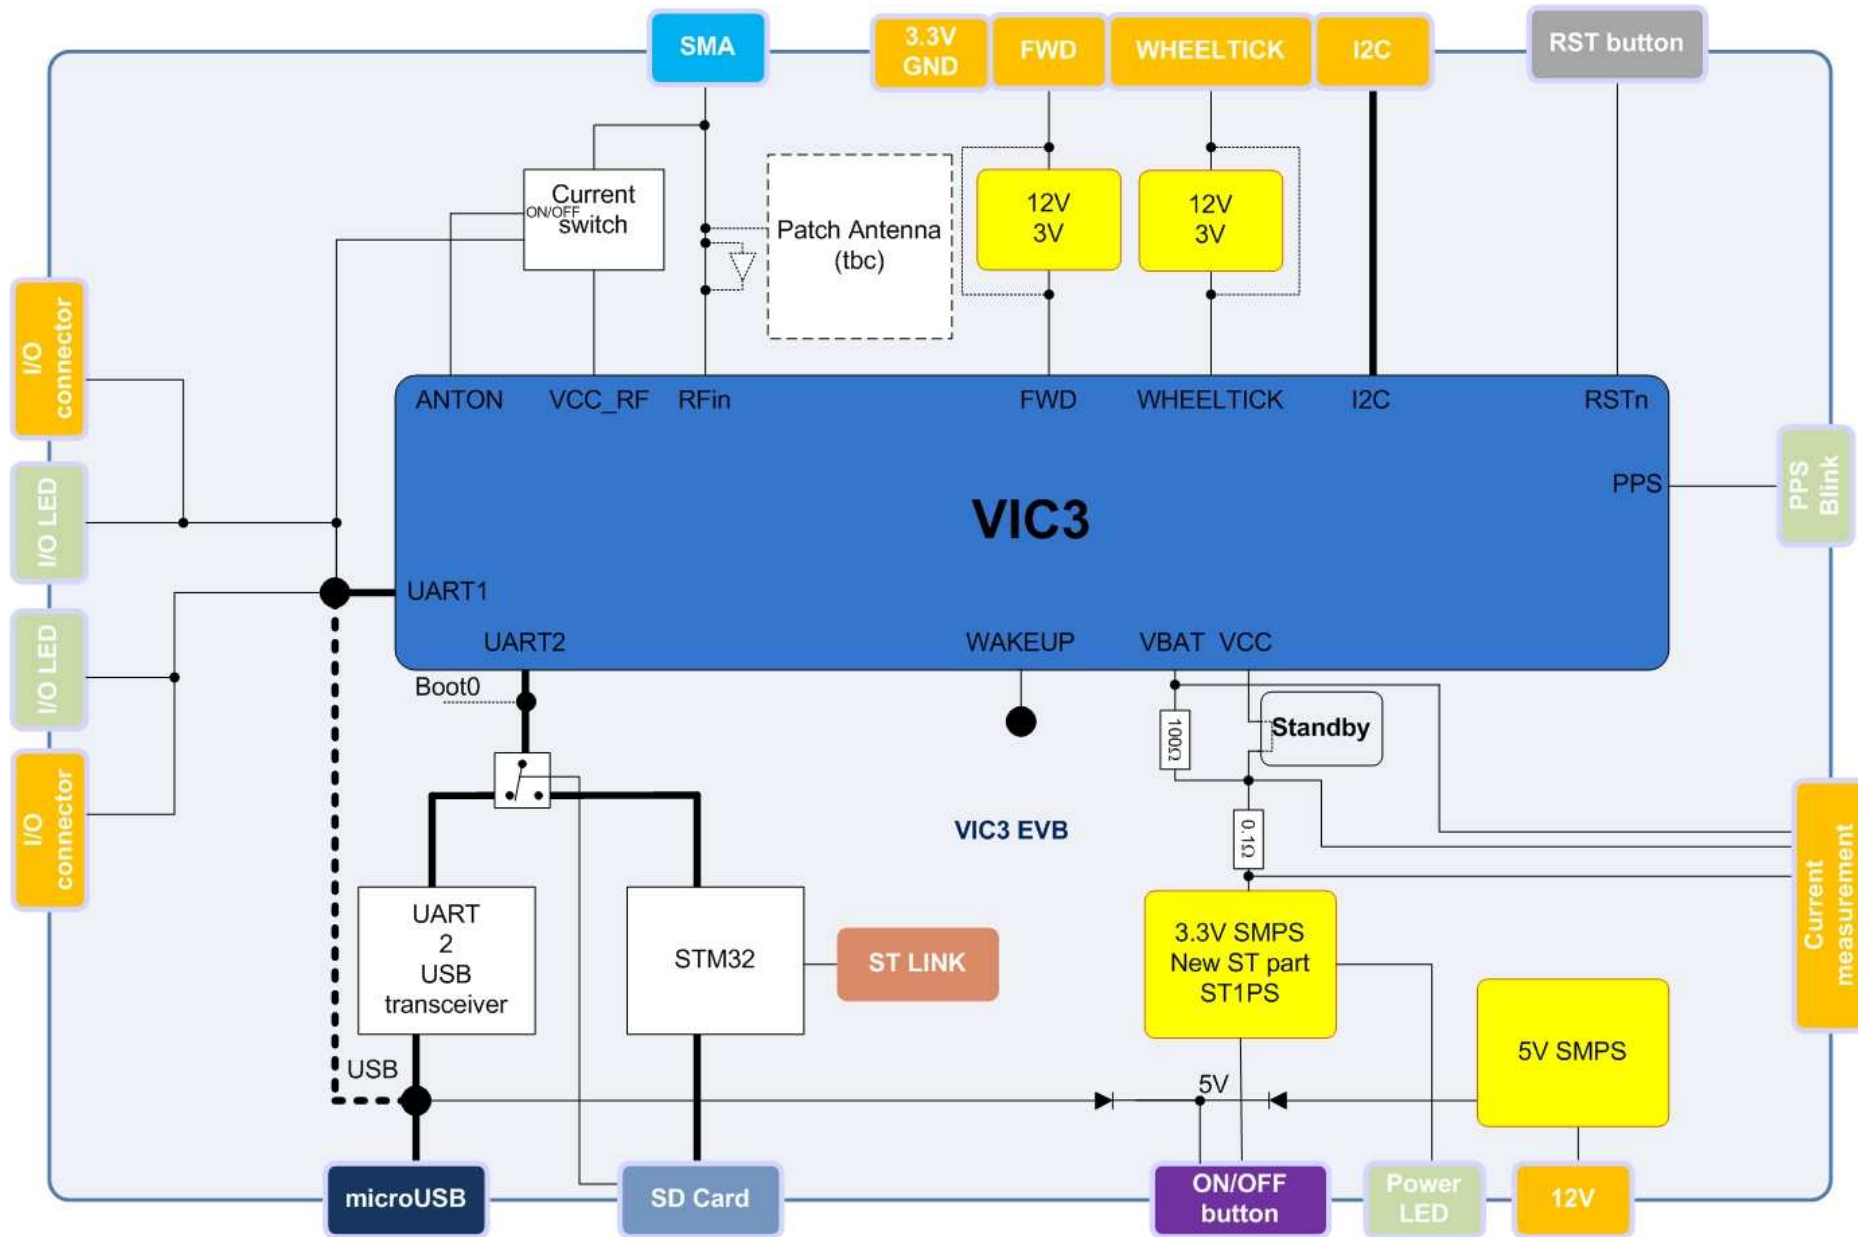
SMA

3.3V GND

FWD

WHEELTICK

I2C

RST button

Current ON/OFF switch

Patch Antenna (tbc)

12V 3V

12V 3V

I/O connector

I/O LED

I/O LED

I/O connector

ANTON VCC_RF RFin FWD WHEELTICK I2C RSTn

VIC3

PPS

PPS Blink

UART1

UART2

WAKEUP

VBAT VCC

Boot0

Standby

100Ω

0.1Ω

VIC3 EVB

Current measurement

UART 2 USB transceiver

STM32

ST LINK

3.3V SMPS New ST part ST1PS

5V SMPS

USB

5V

microUSB

SD Card

ON/OFF button

Power LED

12V